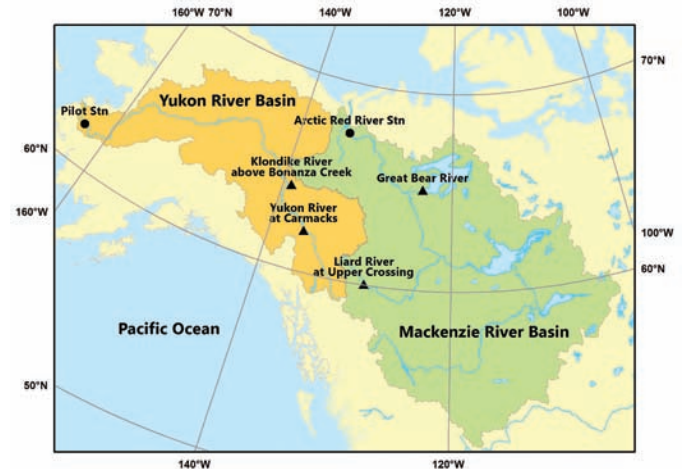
160°W 70°N
140°W
120°W
100°W
70°N
Yukon River Basin
Pilot Stn
Arctic Red River Stn
60°N
Klondike River above Bonanza Creek
Great Bear River
160°W
Yukon River at Carmacks
100°W
Liard River at Upper Crossing
60°N
Pacific Ocean
Mackenzie River Basin
50°N
140°W
120°W